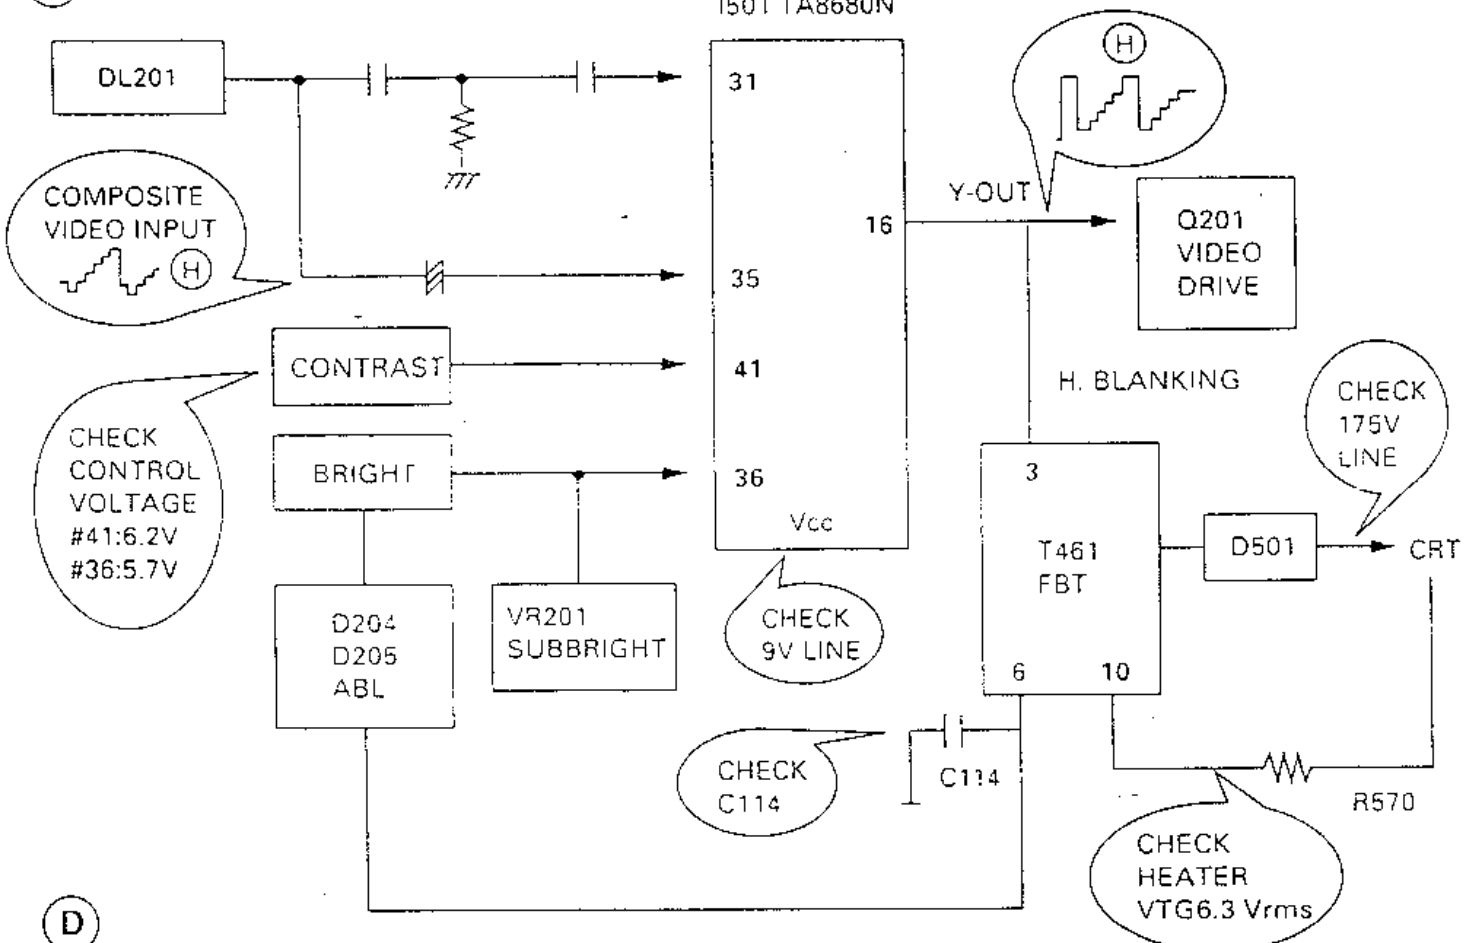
I501 TA8680N

DL201

31

H

COMPOSITE VIDEO INPUT

H

Y-OUT

16

Q201 VIDEO DRIVE

35

CONTRAST

41

H. BLANKING

CHECK 175V LINE

CHECK CONTROL VOLTAGE #41:6.2V #36:5.7V

BRIGHT

36

Vcc

3

T461 FBT

D501

CRT

D204 D205 ABL

VR201 SUBBRIGHT

CHECK 9V LINE

6

10

CHECK C114

C114

R570

CHECK HEATER VTG6.3 Vrms

D